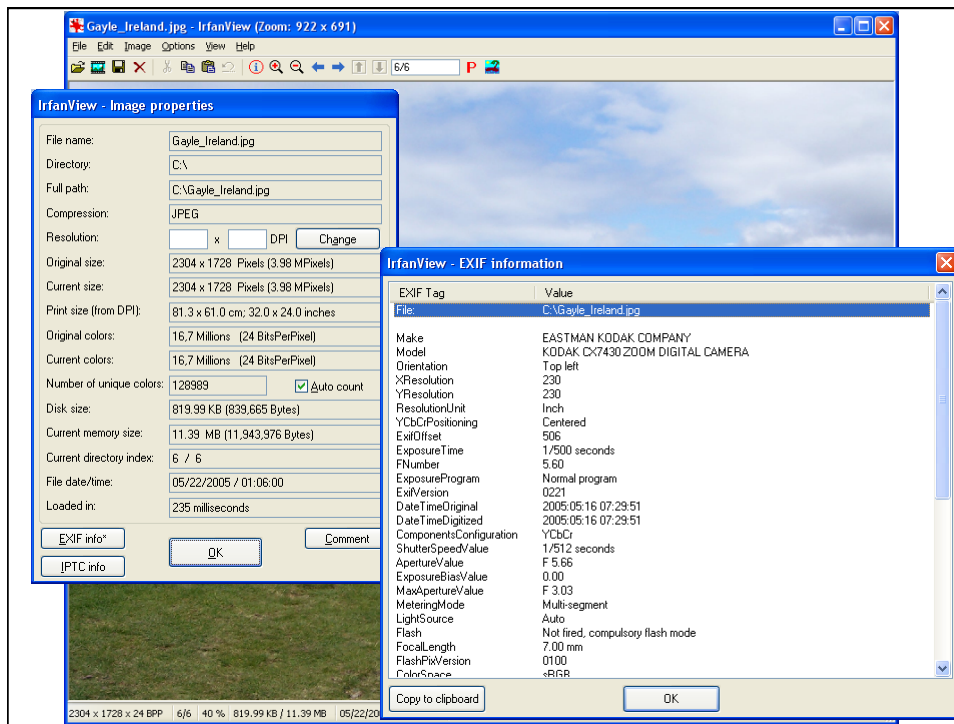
Gayle_Ireland.jpg - IrfanView (Zoom: 922 x 691)

File Edit Image Options View Help

6/6

IrfanView - Image properties

File name: Gayle_Ireland.jpg
Directory: C:\
Full path: C:\Gayle_Ireland.jpg
Compression: JPEG
Resolution: x DPI Change
Original size: 2304 x 1728 Pixels (3.98 MPixels)
Current size: 2304 x 1728 Pixels (3.98 MPixels)
Print size (from DPI): 81.3 x 61.0 cm; 32.0 x 24.0 inches
Original colors: 16,7 Millions (24 BitsPerPixel)
Current colors: 16,7 Millions (24 BitsPerPixel)
Number of unique colors: 128989 Auto count
Disk size: 819.99 KB (839,665 Bytes)
Current memory size: 11.39 MB (11,943,976 Bytes)
Current directory index: 6 / 6
File date/time: 05/22/2005 / 01:06:00
Loaded in: 235 milliseconds

EXIF info* OK Comment
IPTC info

IrfanView - EXIF information

| EXIF Tag | Value |
|---|---|
| File: | C:\Gayle_Ireland.jpg |
| Make | EASTMAN KODAK COMPANY |
| Model | KODAK CX7430 ZOOM DIGITAL CAMERA |
| Orientation | Top left |
| XResolution | 230 |
| YResolution | 230 |
| ResolutionUnit | Inch |
| YCbCrPositioning | Centered |
| ExifOffset | 506 |
| ExposureTime | 1/500 seconds |
| FNumber | 5.60 |
| ExposureProgram | Normal program |
| ExifVersion | 0221 |
| DateTimeOriginal | 2005:05:16 07:29:51 |
| DateTimeDigitized | 2005:05:16 07:29:51 |
| ComponentsConfiguration | YCbCr |
| ShutterSpeedValue | 1/512 seconds |
| ApertureValue | F 5.66 |
| ExposureBiasValue | 0.00 |
| MaxApertureValue | F 3.03 |
| MeteringMode | Multi-segment |
| LightSource | Auto |
| Flash | Not fired, compulsory flash mode |
| FocalLength | 7.00 mm |
| FlashPixVersion | 0100 |
| ColorSpace | sRGB |

Copy to clipboard OK

2304 x 1728 x 24 BPP 6/6 40 % 819.99 KB / 11.39 MB 05/22/20